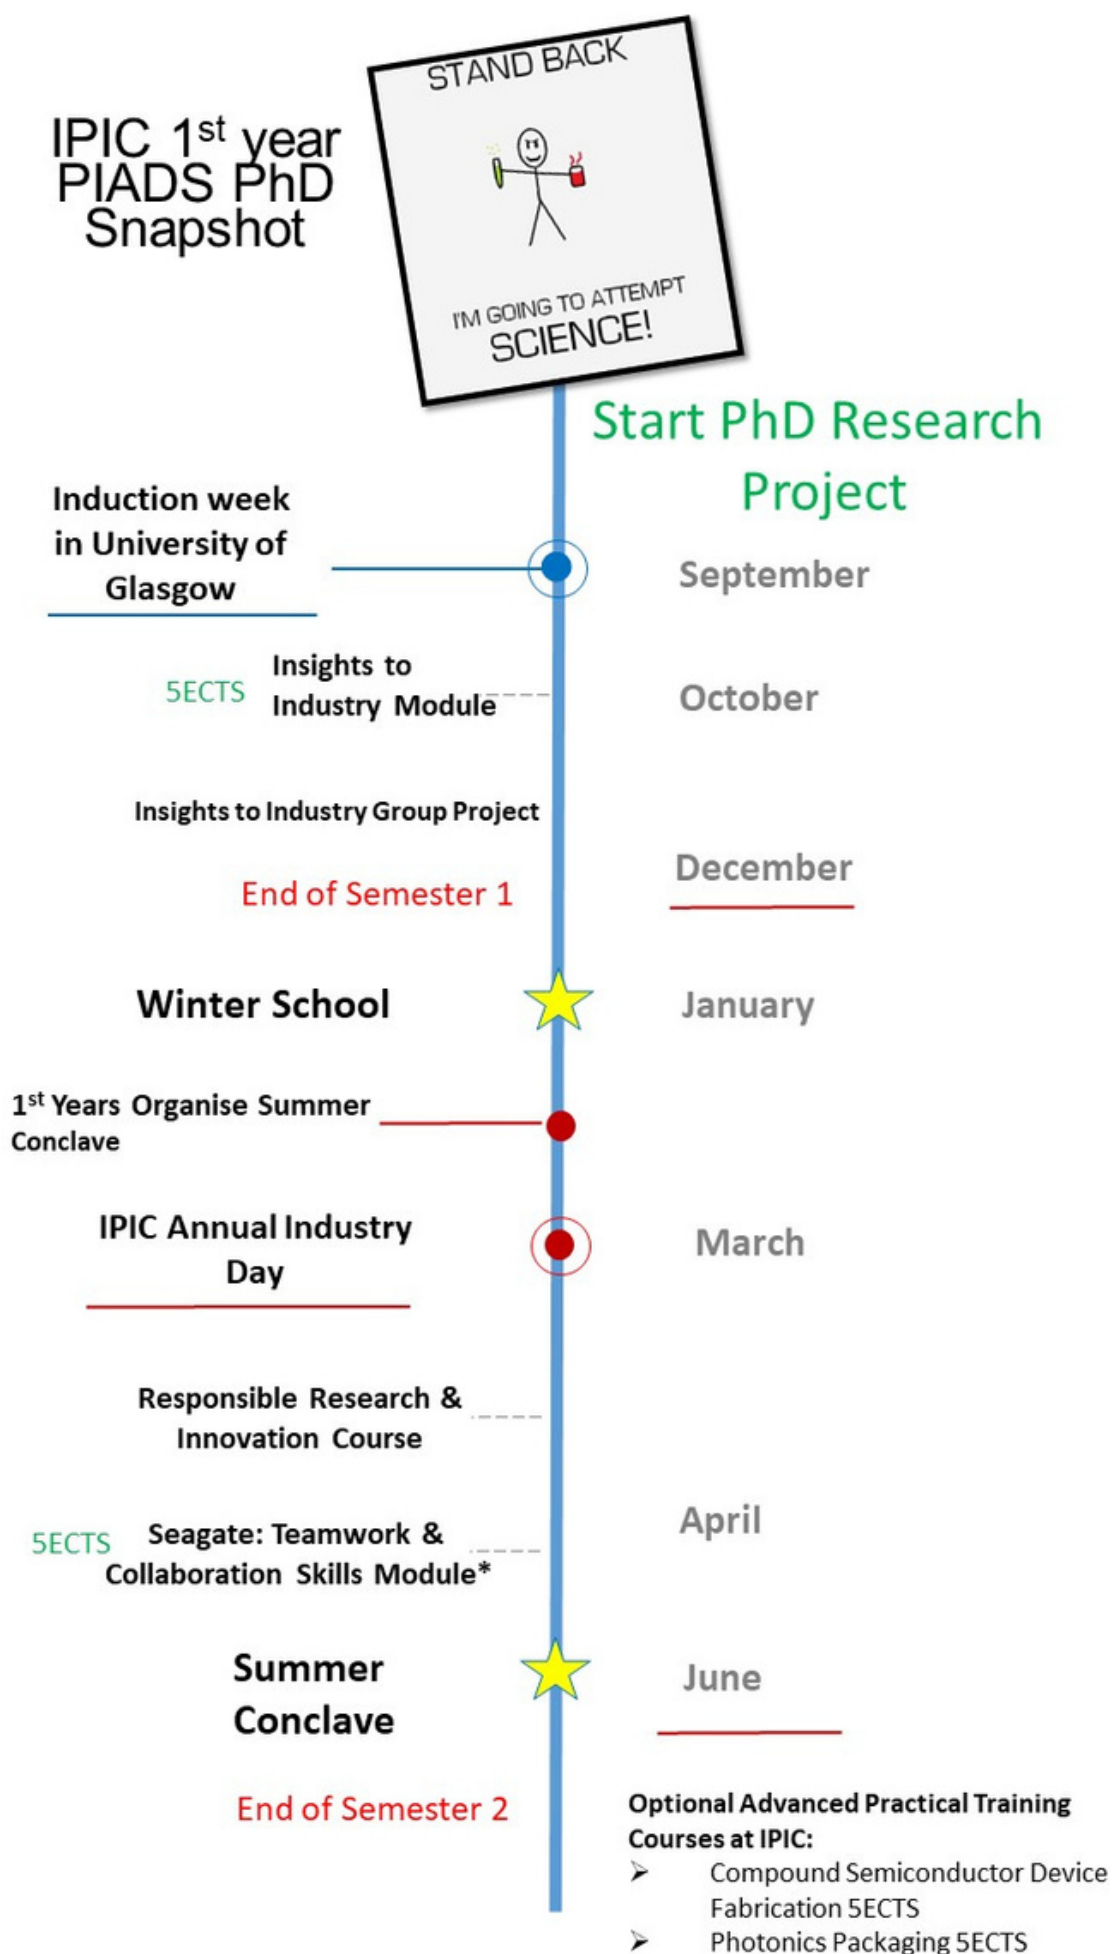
IPIC 1$^{st}$ year PIADS PhD Snapshot

STAND BACK

I'M GOING TO ATTEMPT SCIENCE!

Start PhD Research Project

Induction week in University of Glasgow

September

5ECTS Insights to Industry Module

October

Insights to Industry Group Project

End of Semester 1

December

Winter School

January

1$^{st}$ Years Organise Summer Conclave

IPIC Annual Industry Day

March

Responsible Research & Innovation Course

5ECTS Seagate: Teamwork & Collaboration Skills Module*

April

Summer Conclave

June

End of Semester 2

Optional Advanced Practical Training Courses at IPIC:
➢ Compound Semiconductor Device Fabrication 5ECTS
➢ Photonics Packaging 5ECTS